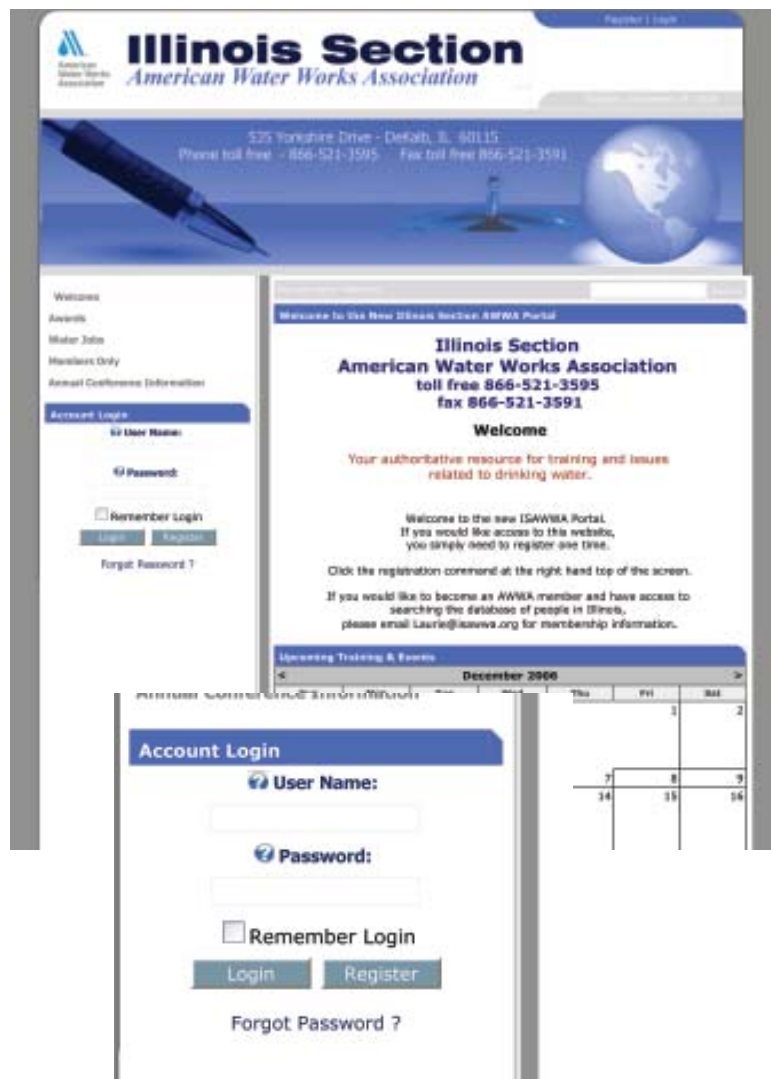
Register | Login

American Water Works Association

Illinois Section
American Water Works Association

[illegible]

525 Yorkshire Drive - DeKalb, IL 60115
Phone toll free - 866-521-3595 Fax toll free 866-521-3591

Welcome
Awards
Water Jobs
Members Only
Annual Conference Information

Account Login
User Name:
Password:
Remember Login
Login Register
Forgot Password ?

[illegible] Search

Welcome to the New Illinois Section AWWA Portal

Illinois Section
American Water Works Association
toll free 866-521-3595
fax 866-521-3591

Welcome

Your authoritative resource for training and issues related to drinking water.

Welcome to the new ISAWWA Portal.
If you would like access to this website, you simply need to register one time.

Click the registration command at the right hand top of the screen.

If you would like to become an AWWA member and have access to searching the database of people in Illinois, please email Laurie@isawwa.org for membership information.

Upcoming Training & Events
< December 2008 >

| Tue | Wed | Thu | Fri | Sat |
|---|---|---|---|---|
| | | | 1 | 2 |
| | | 7 | 8 | 9 |
| | | 14 | 15 | 16 |

Annual Conference Information

Account Login
User Name:
Password:
Remember Login
Login Register
Forgot Password ?